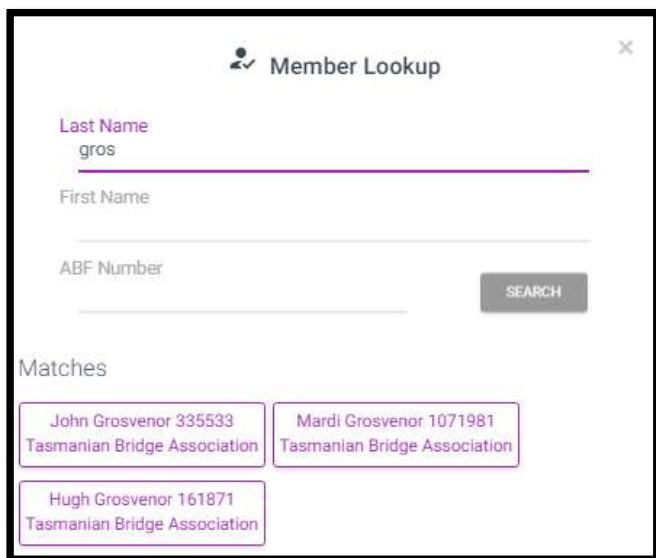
Member Lookup

×

Last Name
gros

First Name

ABF Number

SEARCH

Matches

John Grosvenor 335533
Tasmanian Bridge Association

Mardi Grosvenor 1071981
Tasmanian Bridge Association

Hugh Grosvenor 161871
Tasmanian Bridge Association